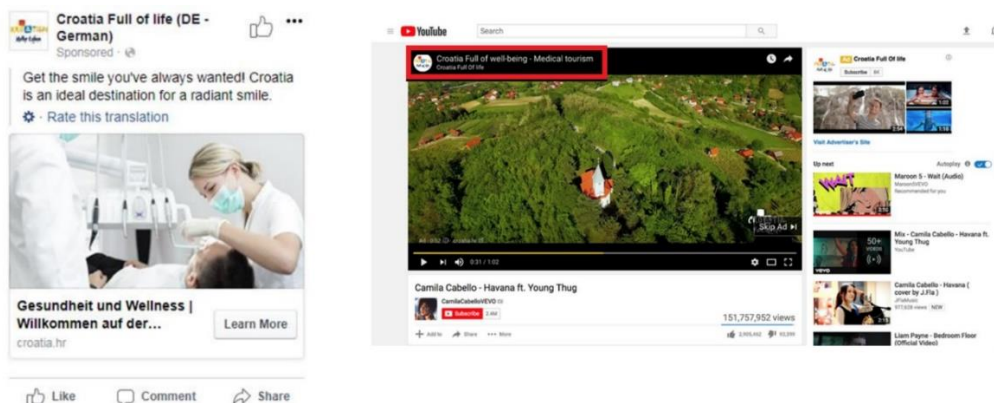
Croatia Full of life (DE - German)
Sponsored ·

Get the smile you've always wanted! Croatia is an ideal destination for a radiant smile.
· Rate this translation

Gesundheit und Wellness | Willkommen auf der...
croatia.hr
Learn More

Like Comment Share

YouTube Search

Croatia Full of well-being - Medical tourism
Croatia Full of life

Skip Ad

0:31 / 1:02

Camila Cabello - Havana ft. Young Thug
CamilaCabelloVEVO
Subscribe 3.4M
151,757,952 views
Add to Share More

Croatia Full Of life
Subscribe

Visit Advertiser's Site

Up next
Autoplay

Maroon 5 - Wait (Audio)
Maroon5VEVO
Recommended for you

Mix - Camila Cabello - Havana ft. Young Thug
YouTube

Camila Cabello - Havana ( cover by J.Fla )
JFlaMusic
NEW

Liam Payne - Bedroom Floor (Official Video)